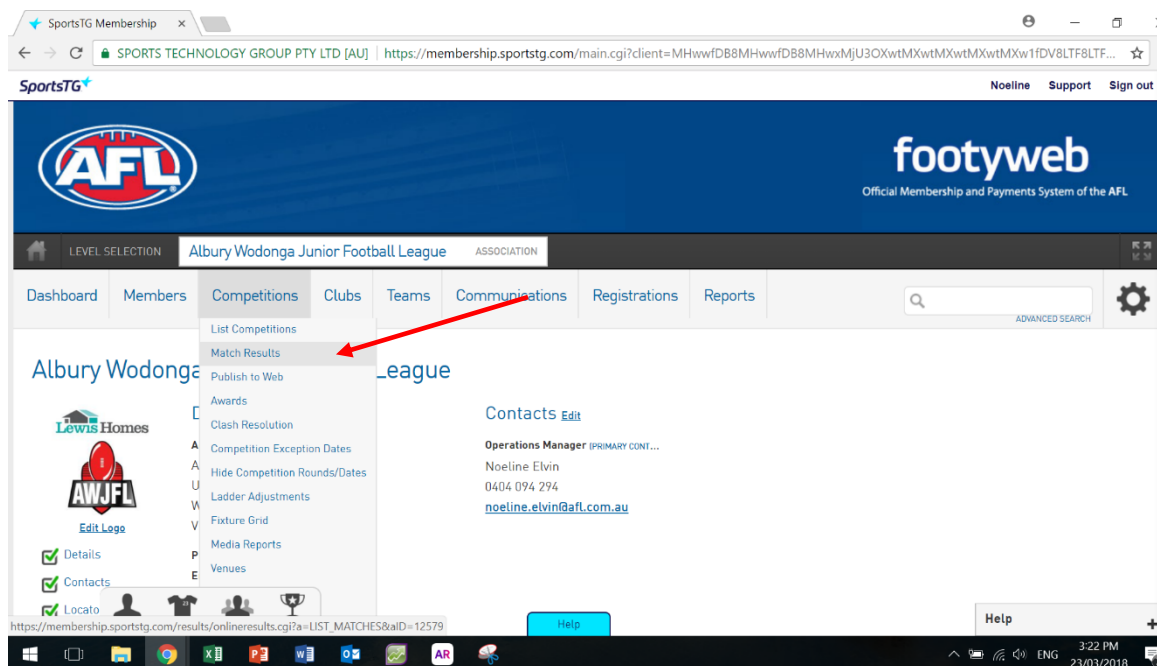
SportsTG Membership ×

SPORTS TECHNOLOGY GROUP PTY LTD [AU] | https://membership.sportstg.com/main.cgi?client=MHwwfDB8MHwwfDB8MHwxMjU3OXwtMXwtMXwtMXwtMXw1fDV8LTF8LTF...

SportsTG

Noeline Support Sign out

AFL

footyweb
Official Membership and Payments System of the AFL

LEVEL SELECTION Albury Wodonga Junior Football League ASSOCIATION

Dashboard Members Competitions Clubs Teams Communications Registrations Reports

ADVANCED SEARCH

List Competitions
Match Results
Publish to Web
Awards
Clash Resolution
Competition Exception Dates
Hide Competition Rounds/Dates
Ladder Adjustments
Fixture Grid
Media Reports
Venues

Albury Wodonga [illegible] League

Lewis Homes

AWJFL

Edit Logo

Details
Contacts
Locato

Contacts Edit

Operations Manager (PRIMARY CONT...
Noeline Elvin
0404 094 294
noeline.elvin@afl.com.au

https://membership.sportstg.com/results/onlineresults.cgi?a=LIST_MATCHES&aID=12579

Help

Help

ENG 3:22 PM 23/03/2018